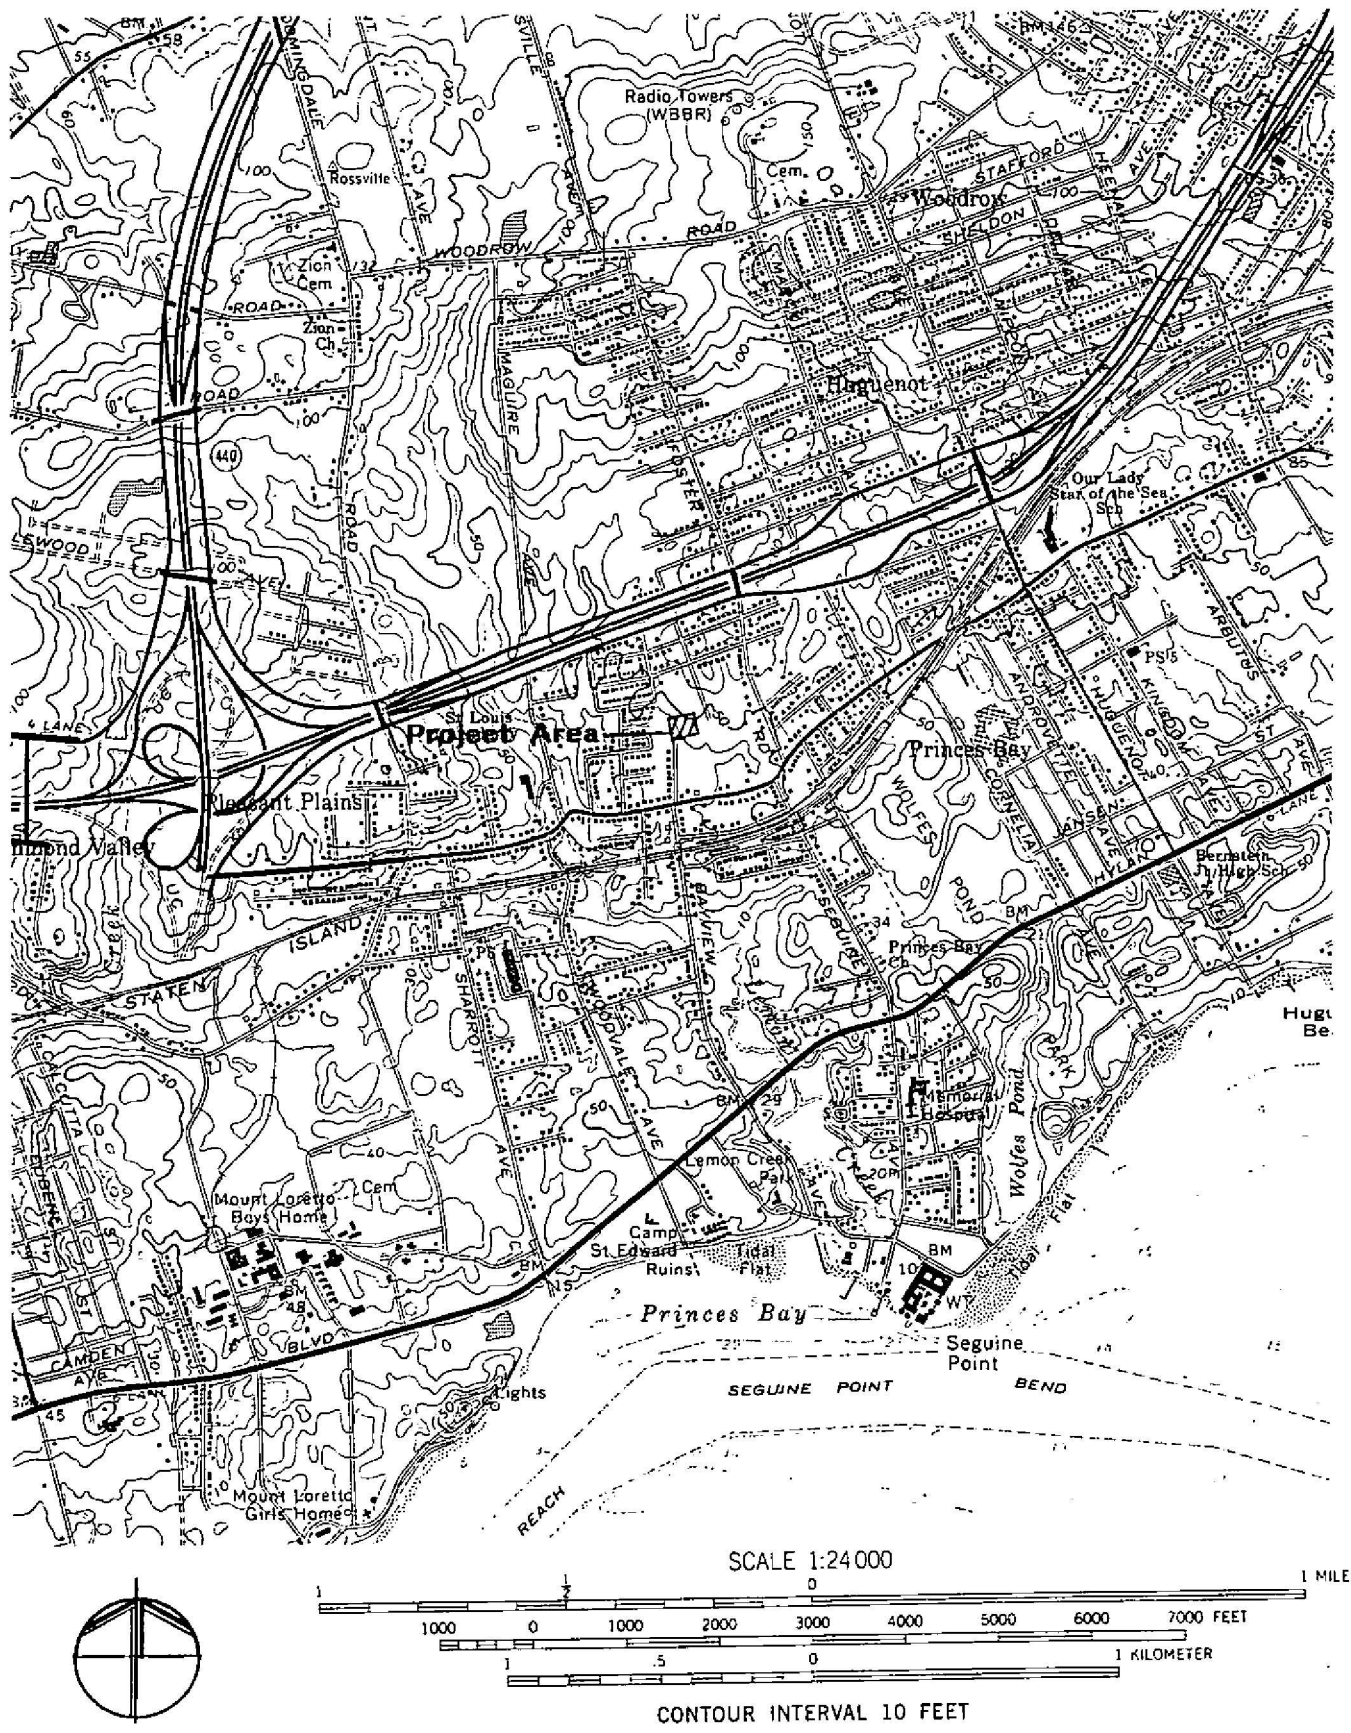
BM
58
55
DALE
SVILLE
BM 146
Radio Towers
(WBBR)
Rossville
Cem.
STAFFORD
Woodrow
SHELDON
WOODROW
ROAD
Zion
Cem
ROAD
Zion
Ch
MAGUIRE
Huguenot
ROAD
440
ROAD
FOSTER
Our Lady
Star of the Sea
Sch
85
LEWOOD
AVE
PS 5
ARBUTUS
KINGDOM
HUGUENOT
4 LANE
St Louis
Project Area
Princes Bay
WOLFES
CORNELIA
ANDROVETTE
Pleasant Plains
JANSEN
AVE
HYLAN
Bernstein
Jr High Sch
50
ond Valley
BAYVIEW
SEGUINE
POND
ISLAND
34
BM
Princes Bay
Ch
STATEN
PO
SHARROTT
WOODVALE
AVE
Hugu
Be
50
BM 29
Memorial
Hospital
Wolfes Pond
PARK
Lemon Creek
Park
Creek
20
Mount Loretto
Boys Home
Cem
Camp
St Edward
Ruins
Tidal
Flat
BM
10
WT
Tidal Flat
BM
48
BM
15
Princes Bay
Seguine
Point
CAMDEN
BLVD
SEGUINE POINT BEND
45
Lights
Mount Loretto
Girls Home
REACH
SCALE 1:24 000
1 ½ 0 1 MILE
1000 0 1000 2000 3000 4000 5000 6000 7000 FEET
1 .5 0 1 KILOMETER
CONTOUR INTERVAL 10 FEET